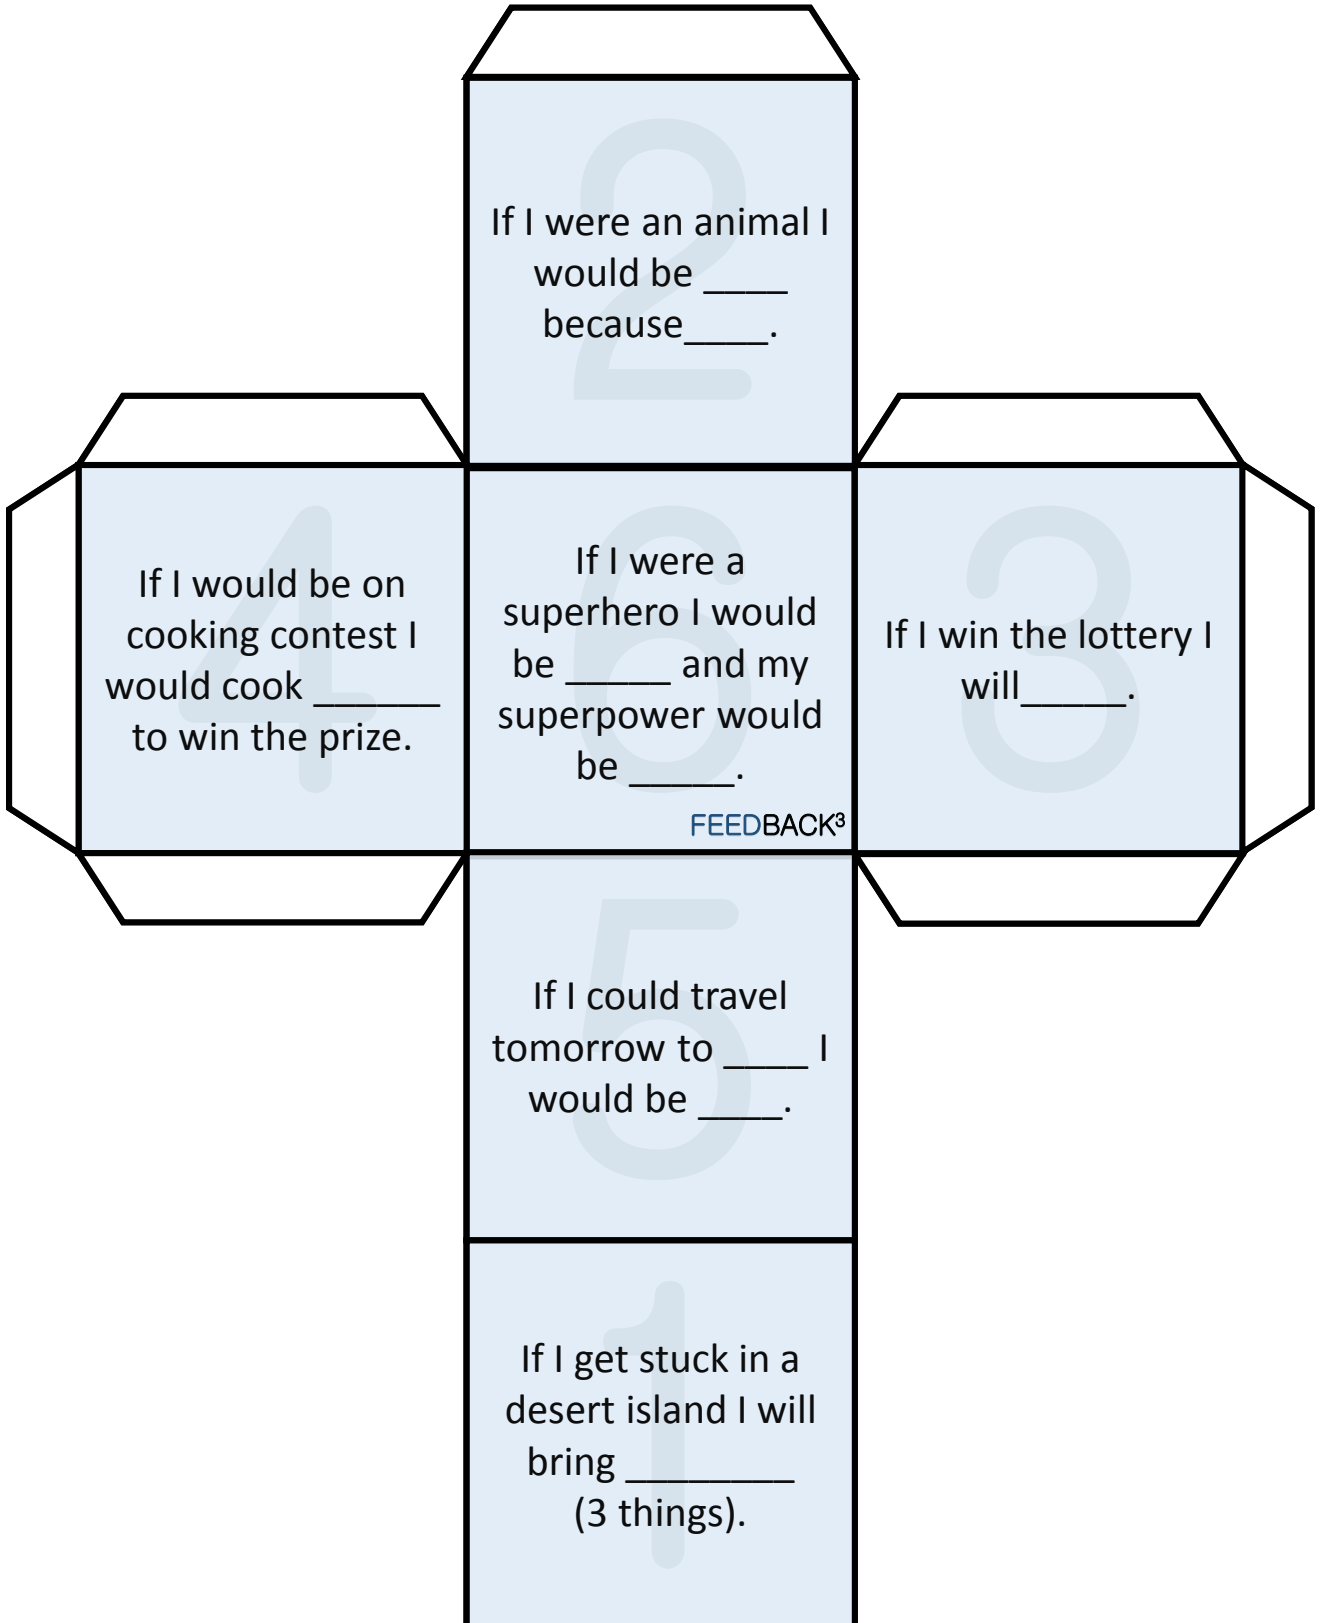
2
If I were an animal I would be ____ because____.

4
If I would be on cooking contest I would cook ______ to win the prize.

6
If I were a superhero I would be _____ and my superpower would be _____.

FEEDBACK³

3
If I win the lottery I will_____.

5
If I could travel tomorrow to ____ I would be ____.

1
If I get stuck in a desert island I will bring ________ (3 things).